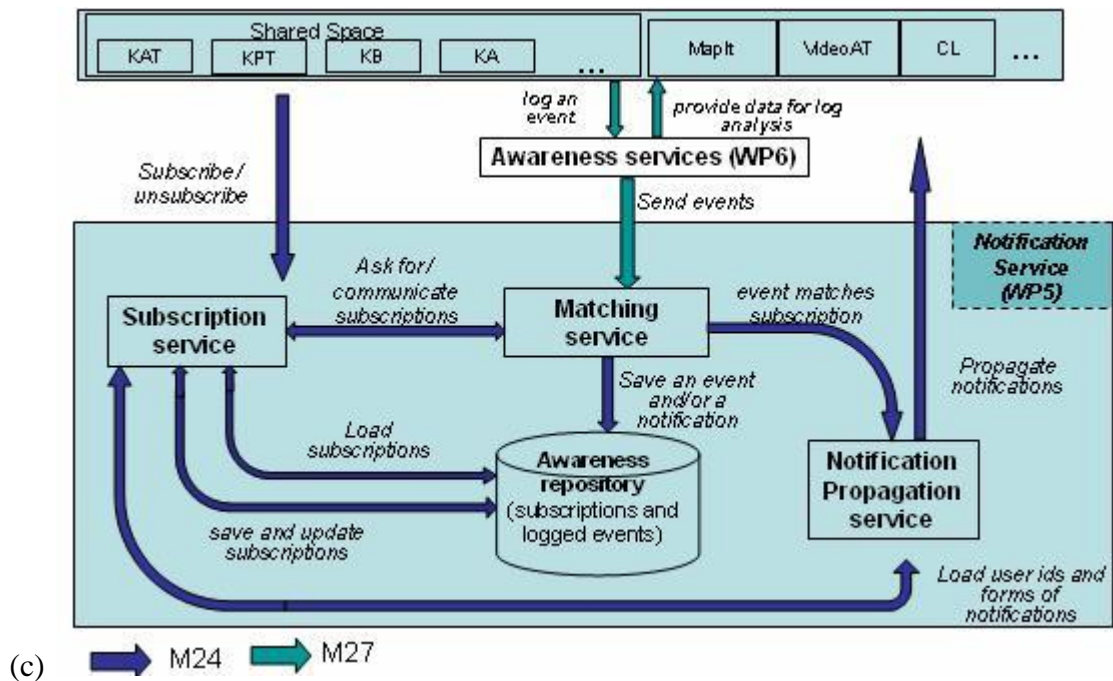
Shared Space

KAT

KPT

KB

KA

...

MapIt

VideoAT

CL

...

log an event

provide data for log analysis

Awareness services (WP6)

Subscribe/ unsubscribe

Send events

Notification Service (WP5)

Ask for/ communicate subscriptions

Subscription service

Matching service

event matches subscription

Propagate notifications

Save an event and/or a notification

Load subscriptions

Awareness repository (subscriptions and logged events)

Notification Propagation service

save and update subscriptions

Load user ids and forms of notifications

(c)

M24

M27